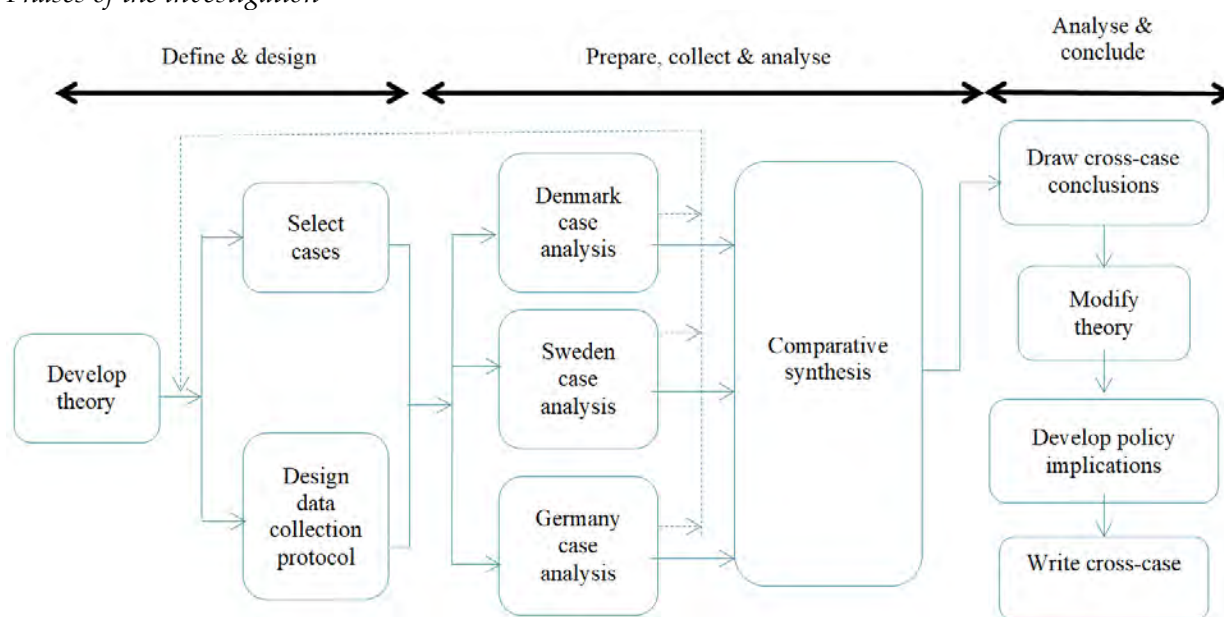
Phases of the investigation

Define & design

Prepare, collect & analyse

Analyse & conclude

Develop theory

Select cases

Design data collection protocol

Denmark case analysis

Sweden case analysis

Germany case analysis

Comparative synthesis

Draw cross-case conclusions

Modify theory

Develop policy implications

Write cross-case